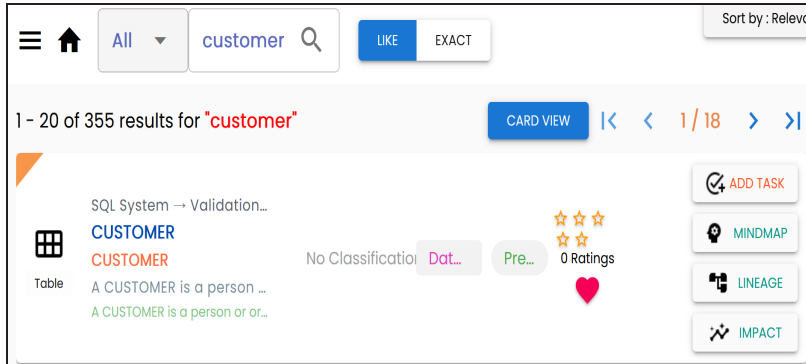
All
customer
LIKE
EXACT
Sort by : Relev

1 - 20 of 355 results for "customer"
CARD VIEW
1 / 18

Table
SQL System → Validation...
CUSTOMER
CUSTOMER
A CUSTOMER is a person ...
A CUSTOMER is a person or or...
No Classificatio
Dat...
Pre...
0 Ratings
ADD TASK
MINDMAP
LINEAGE
IMPACT